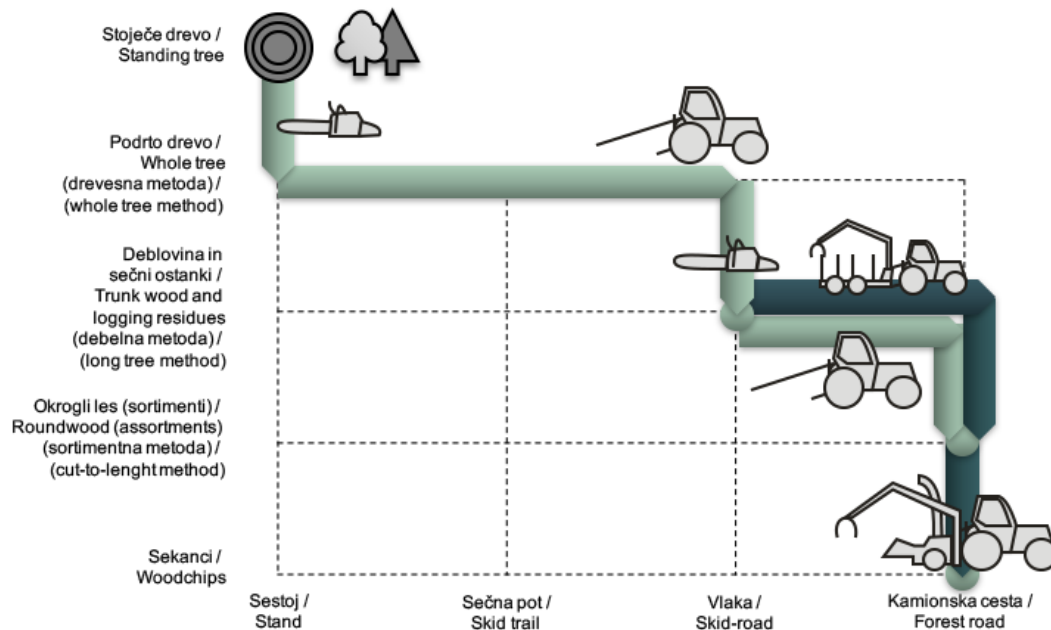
Stoječe drevo / Standing tree

Podrto drevo / Whole tree (drevesna metoda) / (whole tree method)

Deblovina in sečni ostanki / Trunk wood and logging residues (debelna metoda) / (long tree method)

Okrogli les (sortimenti) / Roundwood (assortments) (sortimentna metoda) / (cut-to-lenght method)

Sekanci / Woodchips

Sestoj / Stand

Sečna pot / Skid trail

Vlaka / Skid-road

Kamionska cesta / Forest road